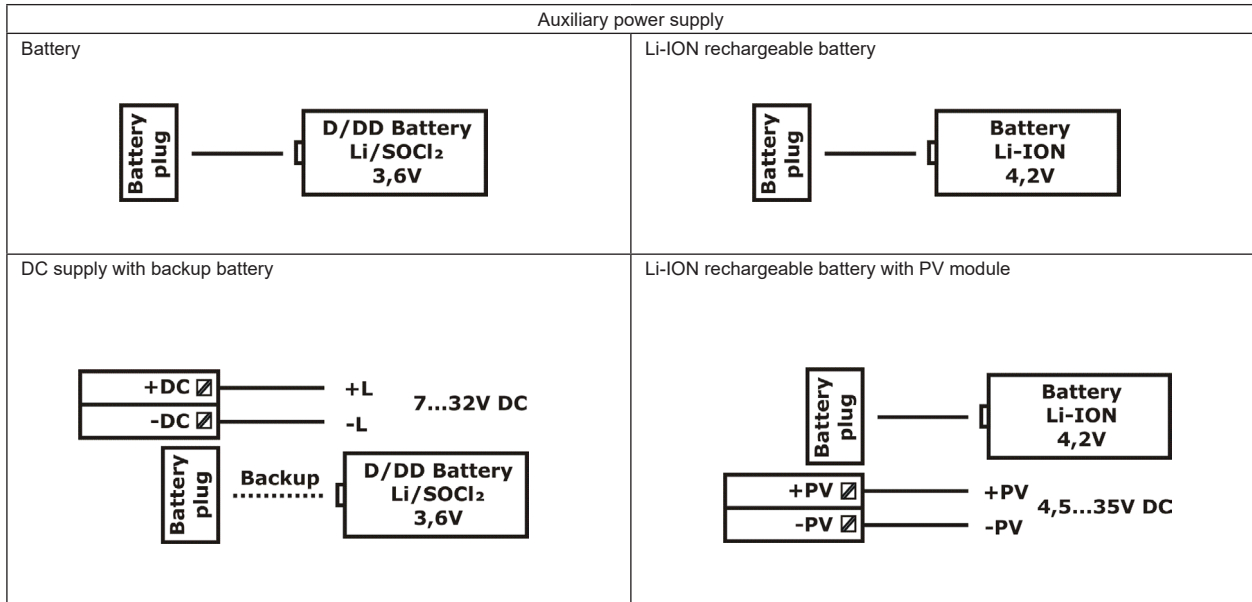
| Auxiliary power supply | |
|---|---|
| Battery<br>Battery plug<br>D/DD Battery $Li/SOCl_2$ 3,6V | Li-ION rechargeable battery<br>Battery plug<br>Battery Li-ION 4,2V |
| DC supply with backup battery<br>+DC +L<br>-DC -L<br>7...32V DC<br>Battery plug<br>Backup<br>D/DD Battery $Li/SOCl_2$ 3,6V | Li-ION rechargeable battery with PV module<br>Battery plug<br>Battery Li-ION 4,2V<br>+PV +PV<br>-PV -PV<br>4,5...35V DC |